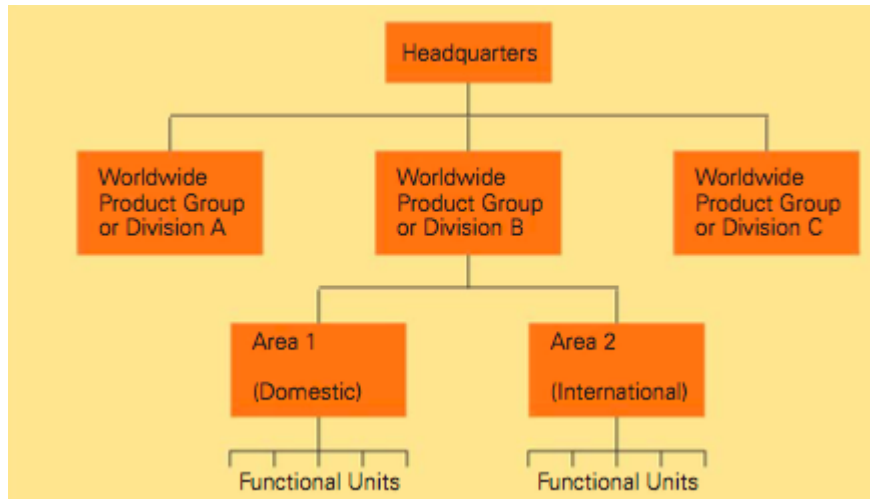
Headquarters

Worldwide Product Group or Division A

Worldwide Product Group or Division B

Worldwide Product Group or Division C

Area 1

(Domestic)

Area 2

(International)

Functional Units

Functional Units